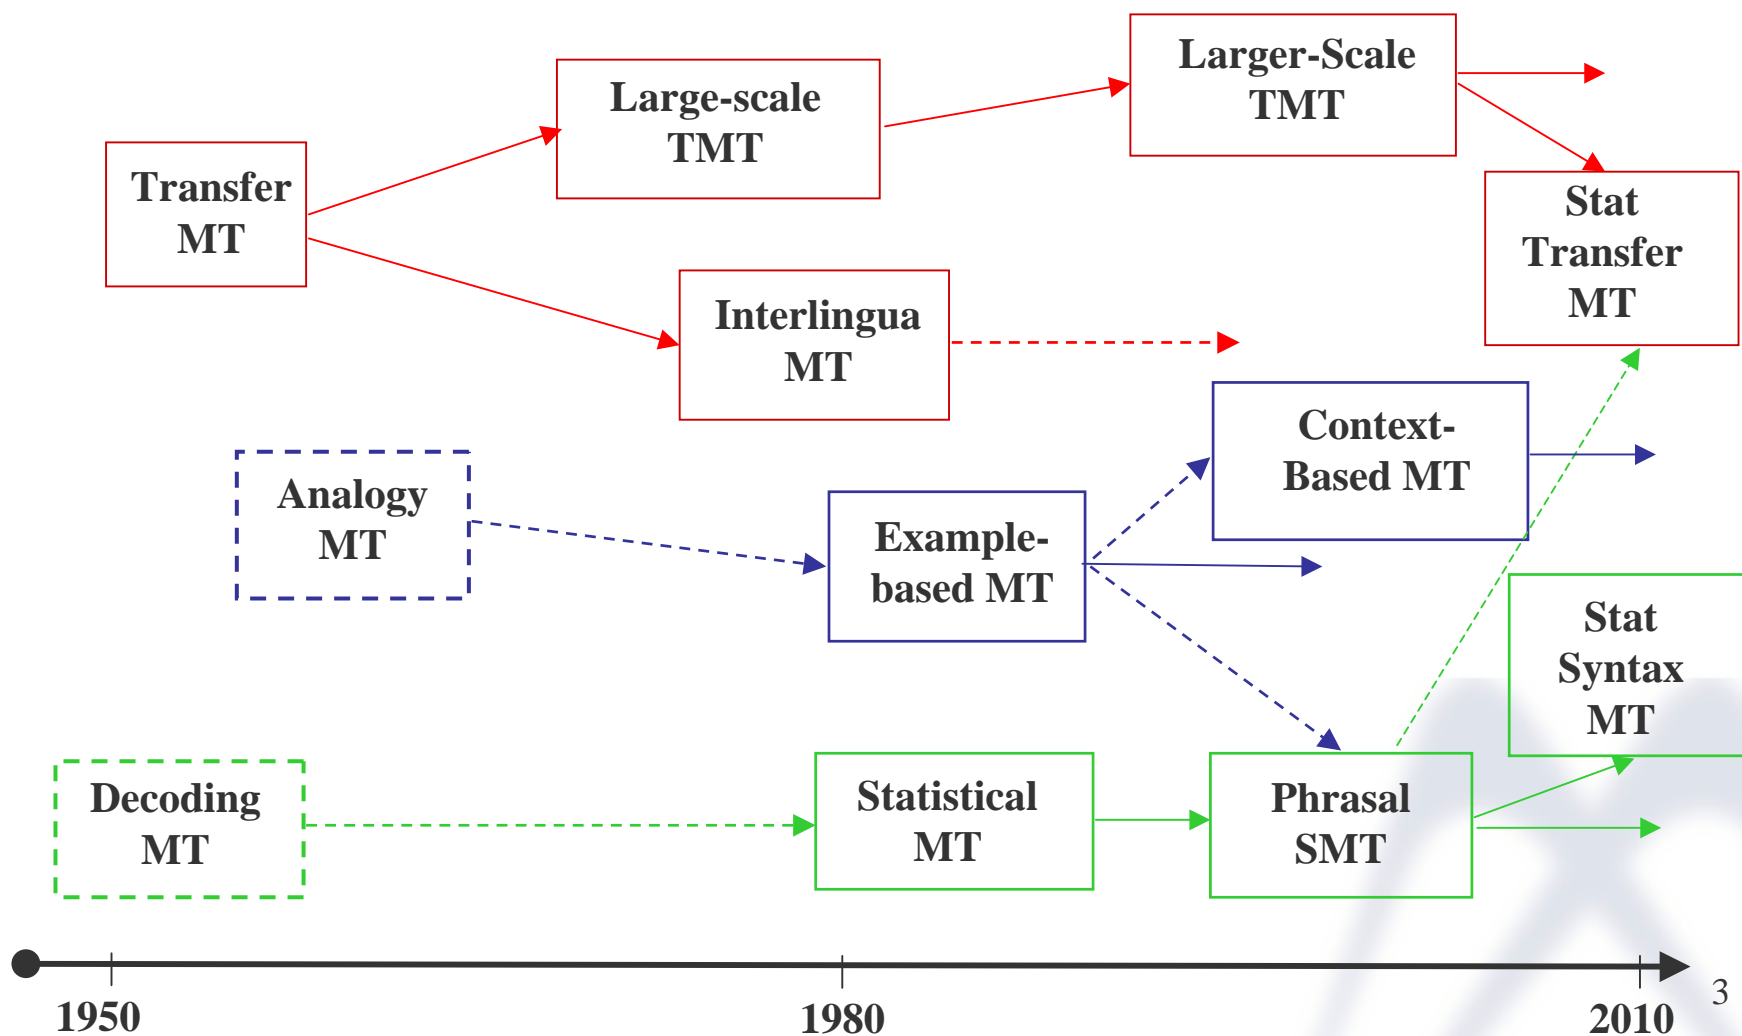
Large-scale TMT

Larger-Scale TMT

Transfer MT

Stat Transfer MT

Interlingua MT

Context-Based MT

Analogy MT

Example-based MT

Stat Syntax MT

Decoding MT

Statistical MT

Phrasal SMT

1950

1980

2010

3